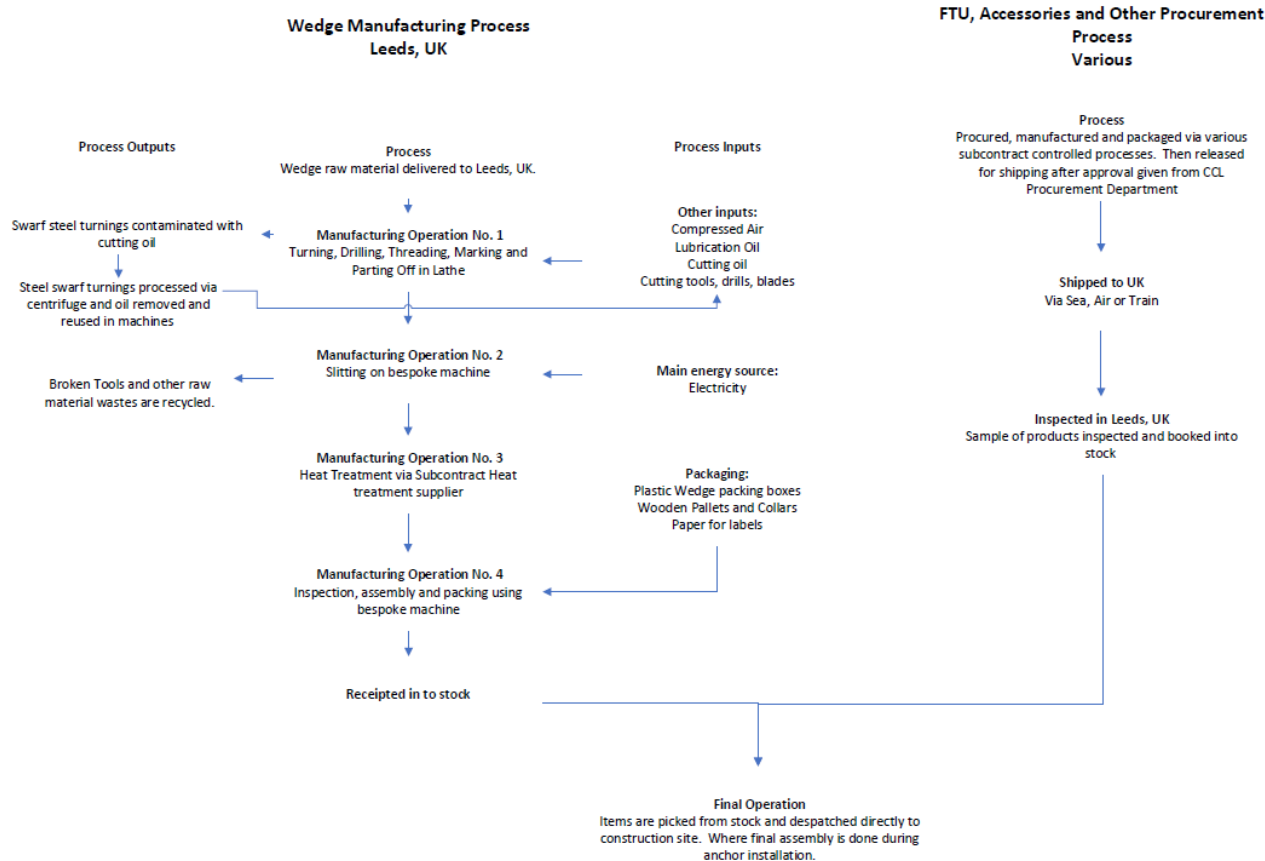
Wedge Manufacturing Process
Leeds, UK

FTU, Accessories and Other Procurement Process
Various

Process Outputs

Process
Wedge raw material delivered to Leeds, UK.

Process Inputs

Process
Procured, manufactured and packaged via various subcontract controlled processes. Then released for shipping after approval given from CCL Procurement Department

Swarf steel turnings contaminated with cutting oil

Manufacturing Operation No. 1
Turning, Drilling, Threading, Marking and Parting Off in Lathe

Other inputs:
Compressed Air
Lubrication Oil
Cutting oil
Cutting tools, drills, blades

Steel swarf turnings processed via centrifuge and oil removed and reused in machines

Shipped to UK
Via Sea, Air or Train

Manufacturing Operation No. 2
Slitting on bespoke machine

Broken Tools and other raw material wastes are recycled.

Main energy source:
Electricity

Inspected in Leeds, UK
Sample of products inspected and booked into stock

Manufacturing Operation No. 3
Heat Treatment via Subcontract Heat treatment supplier

Packaging:
Plastic Wedge packing boxes
Wooden Pallets and Collars
Paper for labels

Manufacturing Operation No. 4
Inspection, assembly and packing using bespoke machine

Receipted in to stock

Final Operation
Items are picked from stock and despatched directly to construction site. Where final assembly is done during anchor installation.